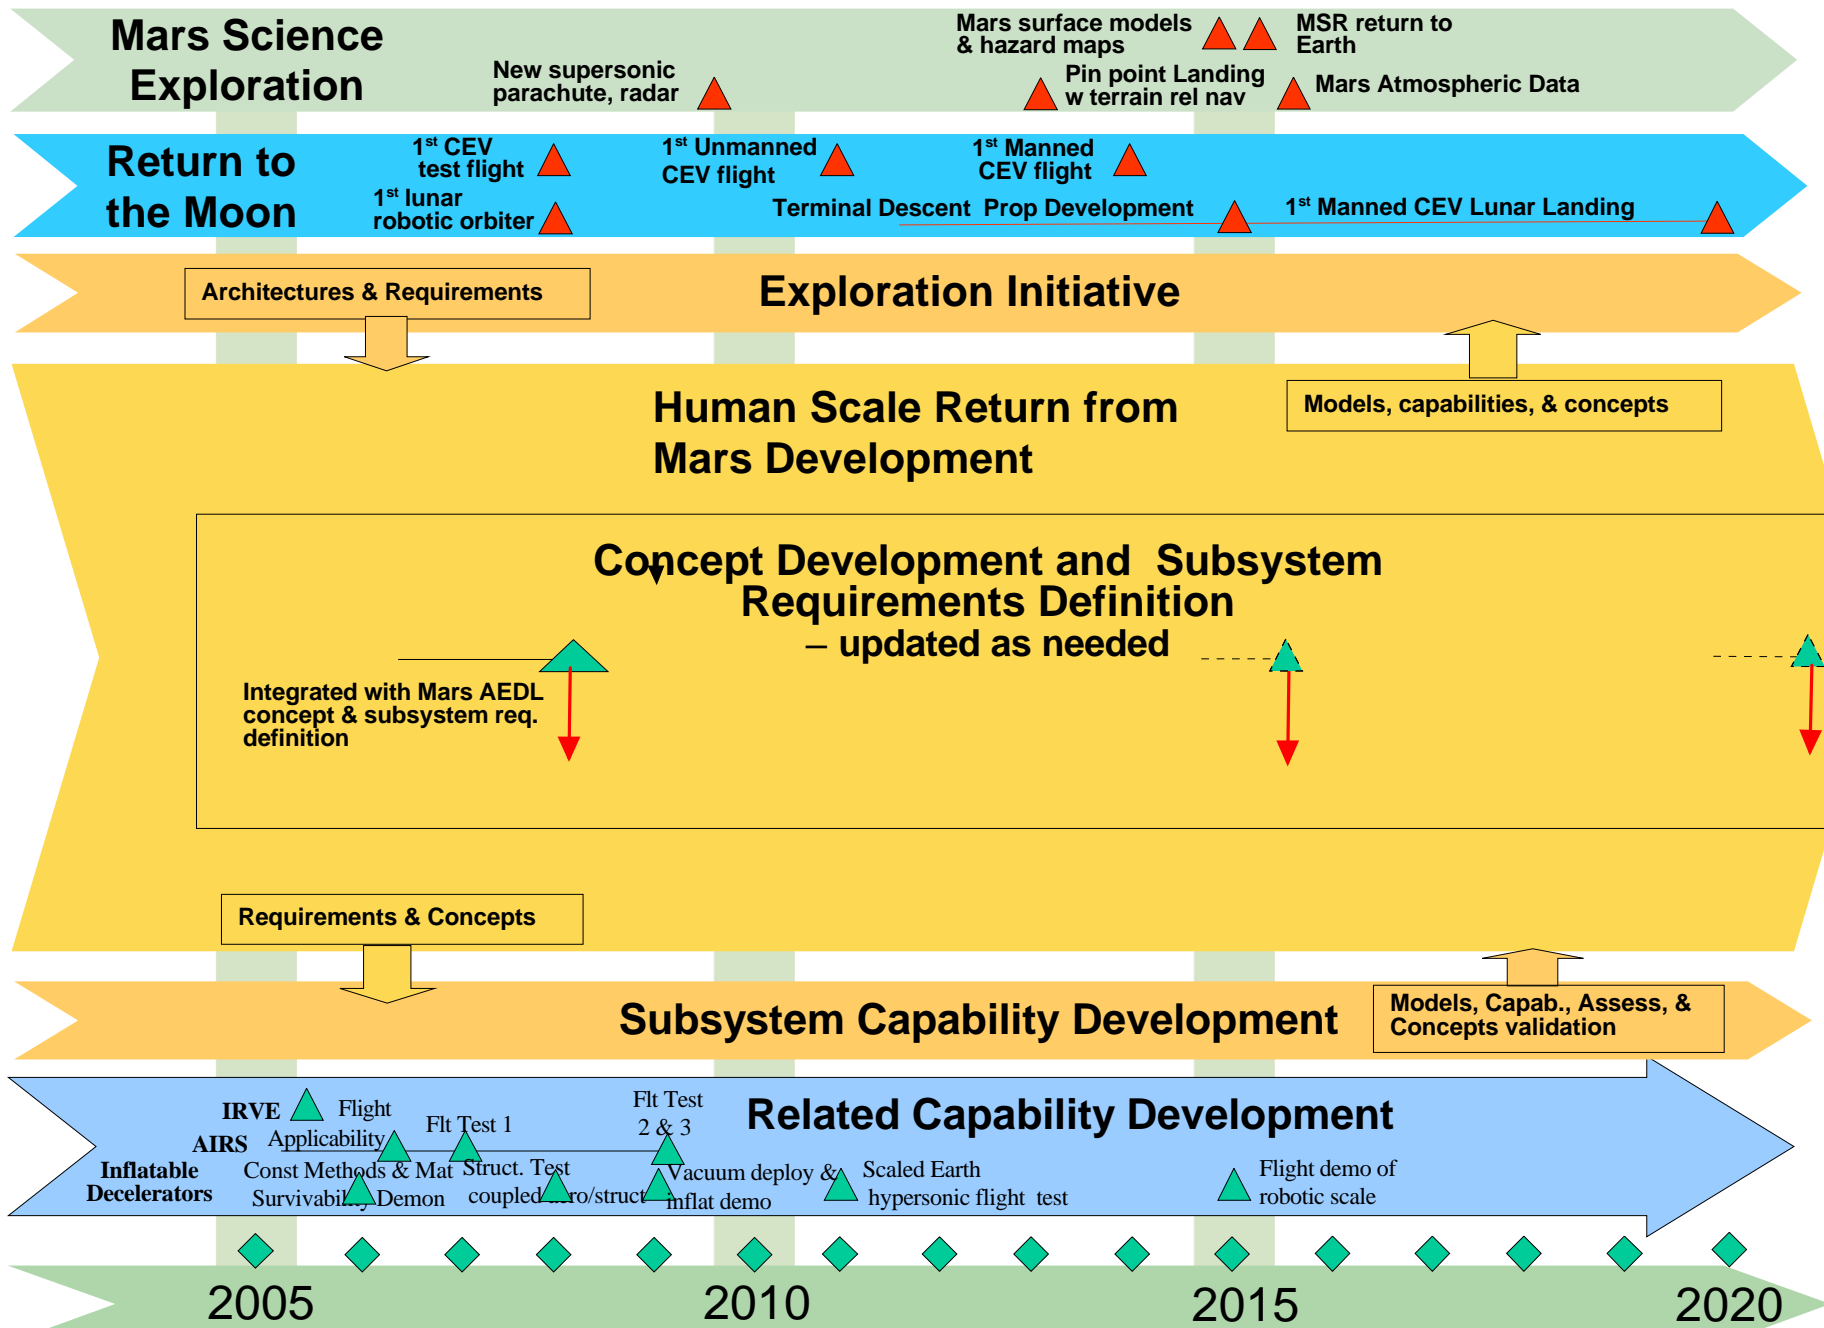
Mars Science Exploration

New supersonic parachute, radar

Mars surface models & hazard maps

MSR return to Earth

Pin point Landing w terrain rel nav

Mars Atmospheric Data

Return to the Moon

1$^{st}$ CEV test flight

1$^{st}$ lunar robotic orbiter

1$^{st}$ Unmanned CEV flight

1$^{st}$ Manned CEV flight

Terminal Descent Prop Development

1$^{st}$ Manned CEV Lunar Landing

Architectures & Requirements

Exploration Initiative

Human Scale Return from Mars Development

Models, capabilities, & concepts

Concept Development and Subsystem Requirements Definition
– updated as needed

Integrated with Mars AEDL concept & subsystem req. definition

Requirements & Concepts

Subsystem Capability Development

Models, Capab., Assess, & Concepts validation

Related Capability Development

IRVE

Flight Applicability

AIRS

Inflatable Decelerators

Flt Test 1

Flt Test 2 & 3

Const Methods & Mat Survivability Demon

Struct. Test coupled aero/struct

Vacuum deploy & inflat demo

Scaled Earth hypersonic flight test

Flight demo of robotic scale

2005

2010

2015

2020